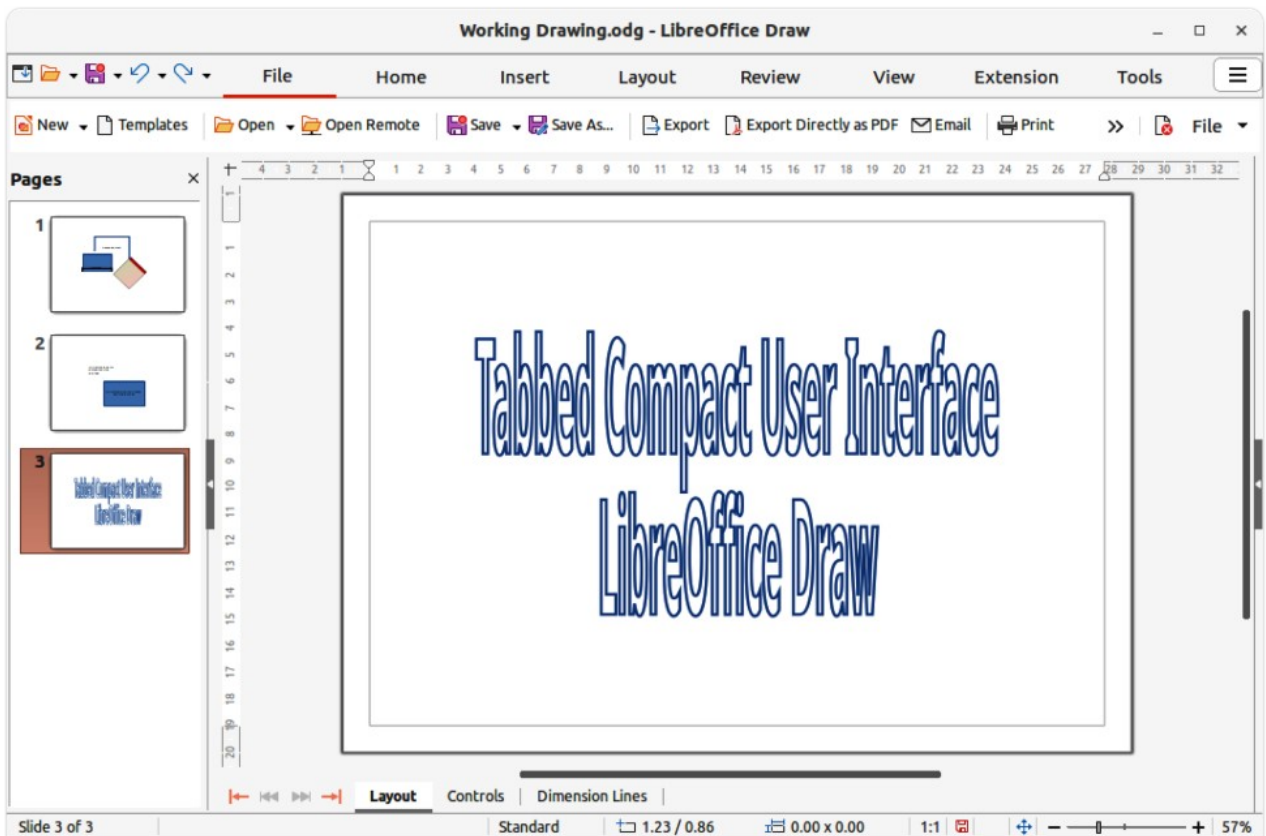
Working Drawing.odg - LibreOffice Draw

File Home Insert Layout Review View Extension Tools

New Templates Open Open Remote Save Save As... Export Export Directly as PDF Email Print File

Pages

1

2

3

Tabbed Compact User Interface
LibreOffice Draw

Tabbed Compact User Interface
LibreOffice Draw

Layout Controls Dimension Lines

Slide 3 of 3 Standard 1.23 / 0.86 0.00 x 0.00 1:1 57%